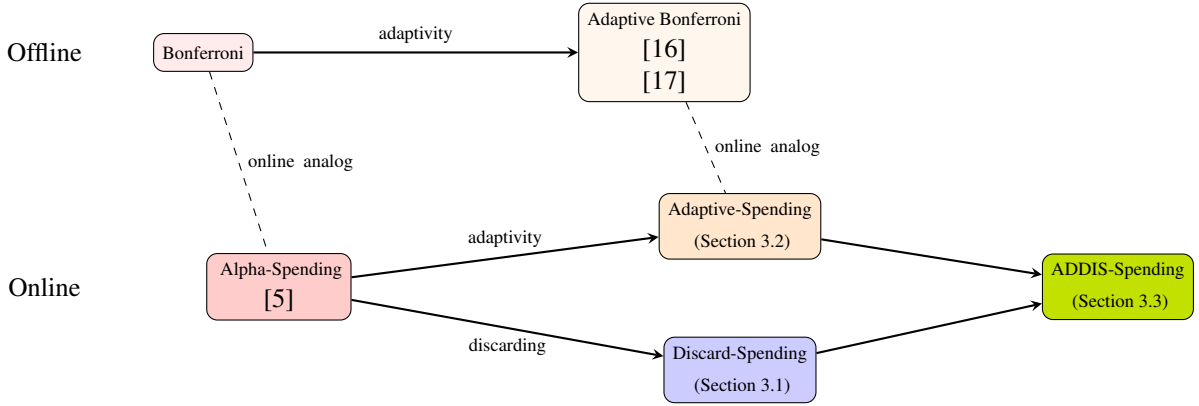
Offline

Bonferroni

adaptivity

Adaptive Bonferroni
[16]
[17]

online analog

online analog

Adaptive-Spending
(Section 3.2)

adaptivity

Online

Alpha-Spending
[5]

ADDIS-Spending
(Section 3.3)

discarding

Discard-Spending
(Section 3.1)